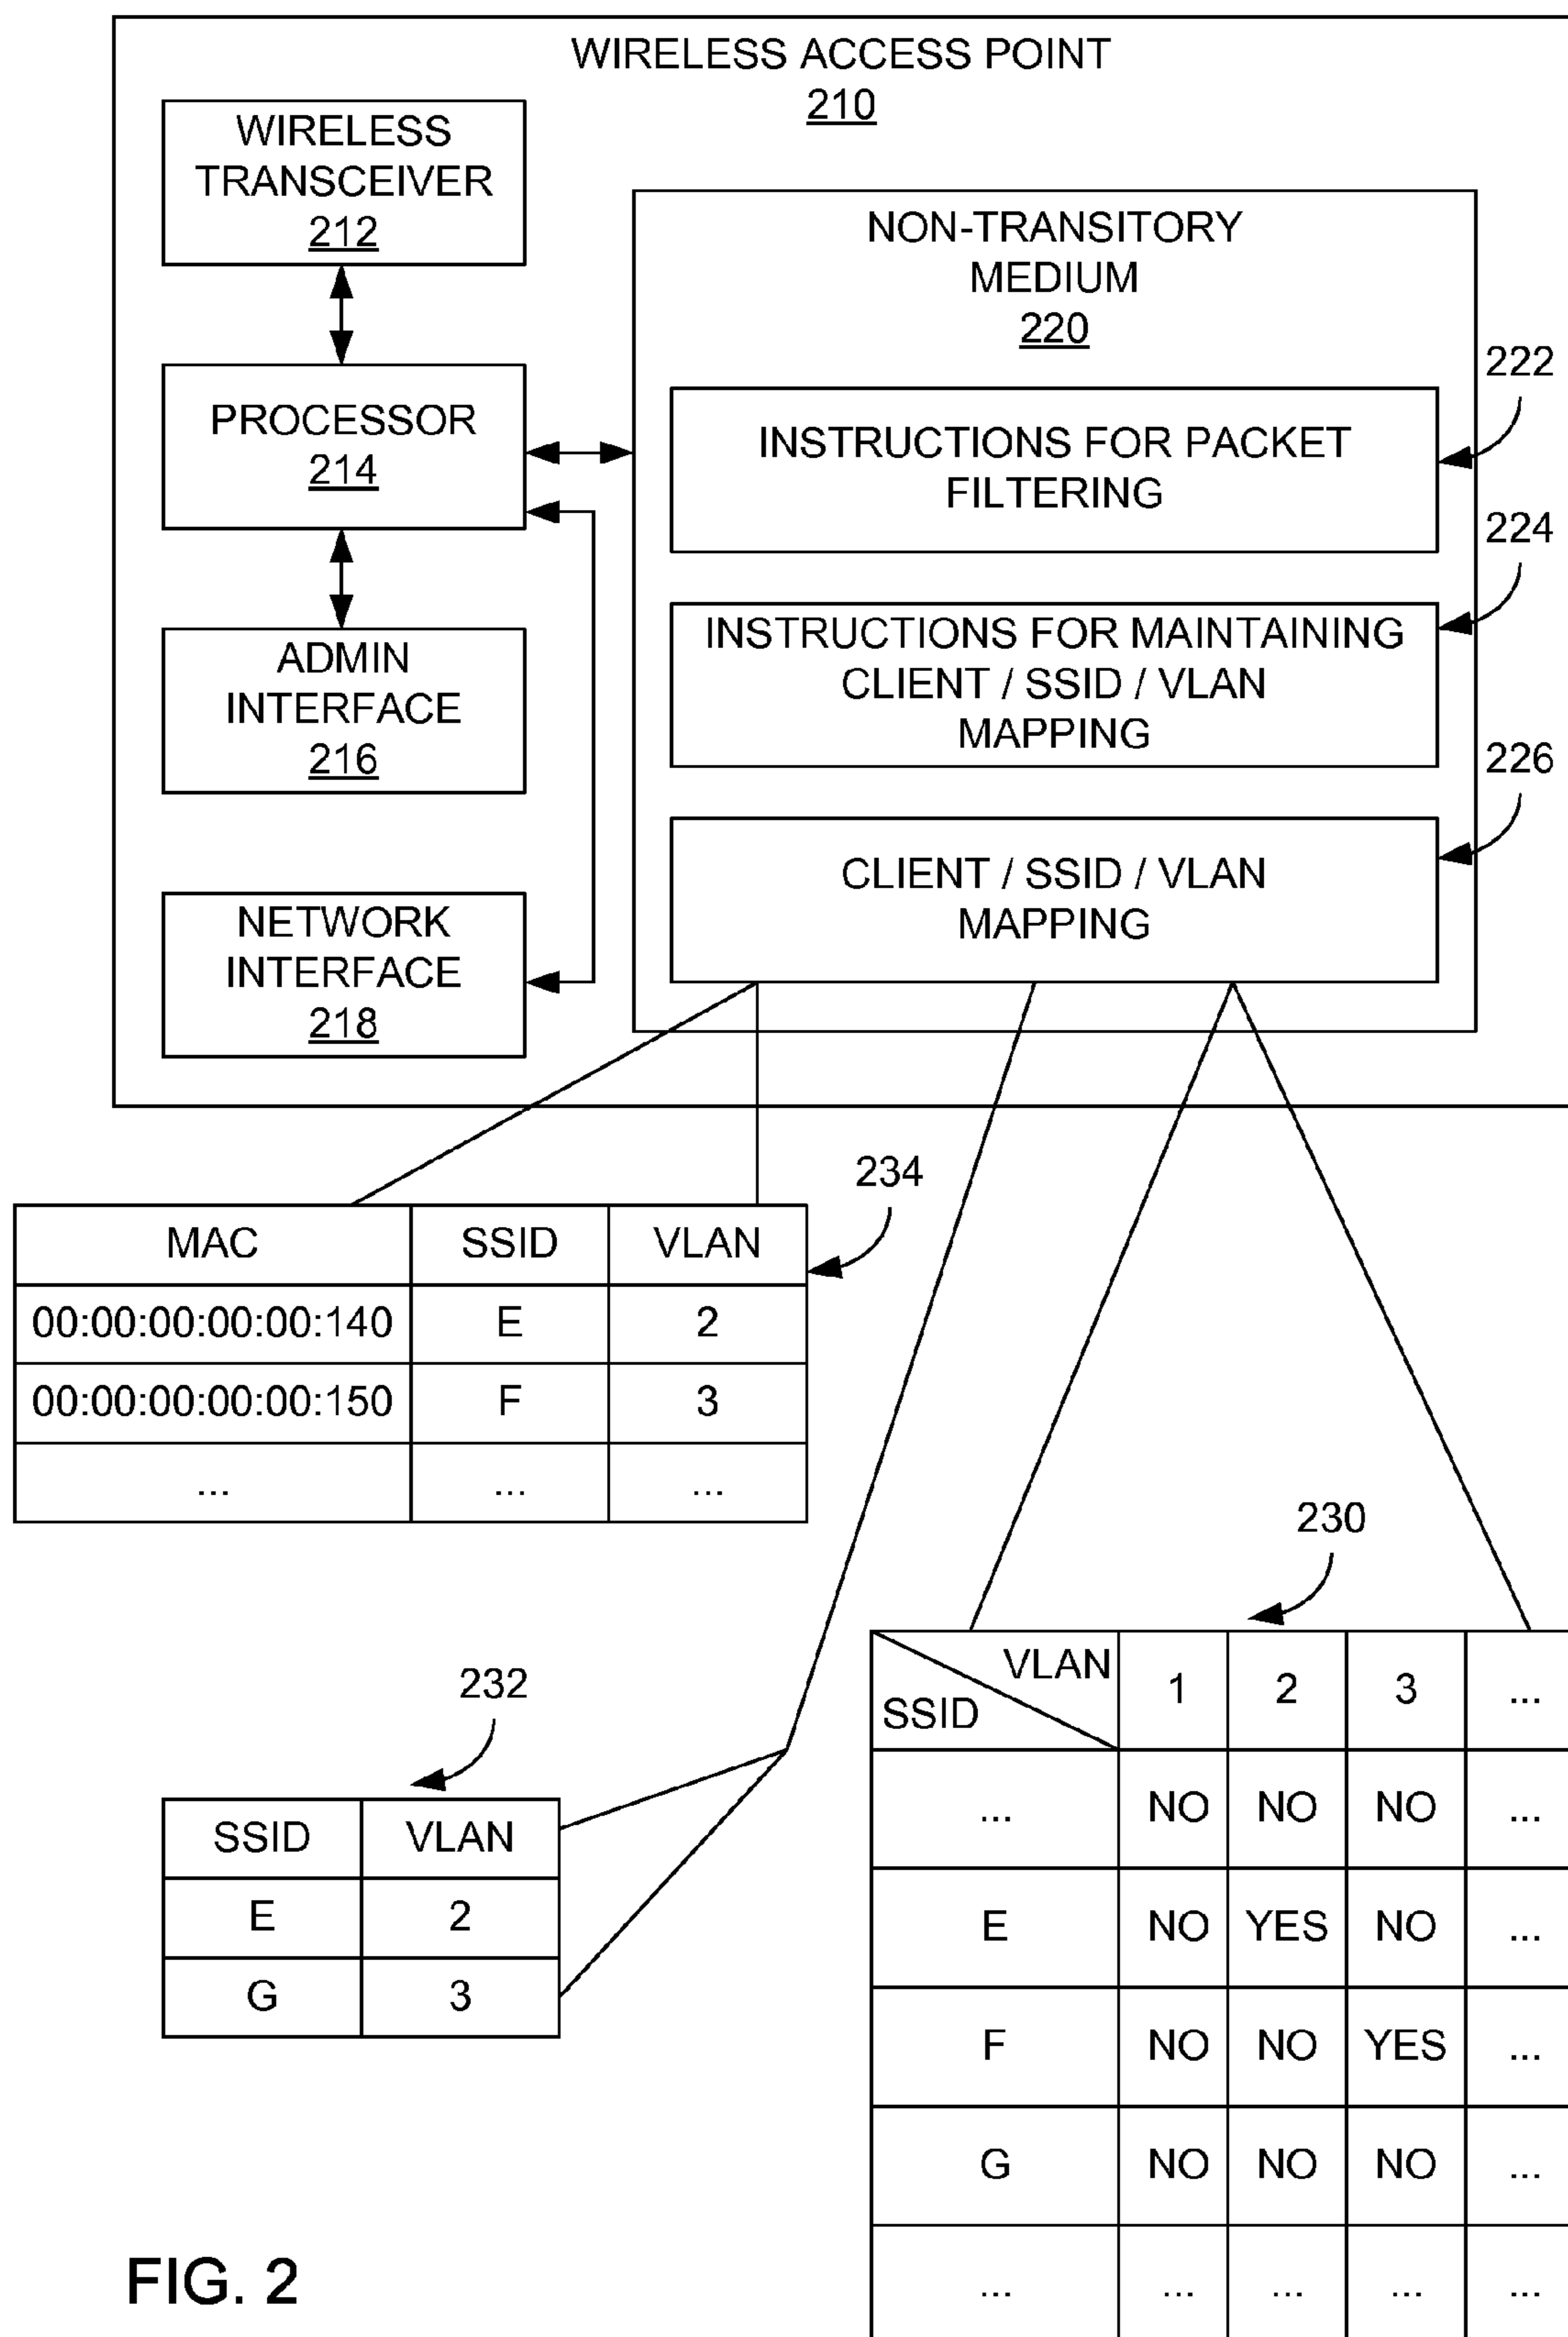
WIRELESS ACCESS POINT
210

WIRELESS TRANSCEIVER
212

PROCESSOR
214

ADMIN INTERFACE
216

NETWORK INTERFACE
218

NON-TRANSITORY MEDIUM
220

222

INSTRUCTIONS FOR PACKET FILTERING

224

INSTRUCTIONS FOR MAINTAINING CLIENT / SSID / VLAN MAPPING

226

CLIENT / SSID / VLAN MAPPING

234

| MAC | SSID | VLAN |
|---|---|---|
| 00:00:00:00:00:140 | E | 2 |
| 00:00:00:00:00:150 | F | 3 |
| ... | ... | ... |

230

| VLAN / SSID | 1 | 2 | 3 | ... |
|---|---|---|---|---|
| ... | NO | NO | NO | ... |
| E | NO | YES | NO | ... |
| F | NO | NO | YES | ... |
| G | NO | NO | NO | ... |
| ... | ... | ... | ... | ... |

232

| SSID | VLAN |
|---|---|
| E | 2 |
| G | 3 |

FIG. 2